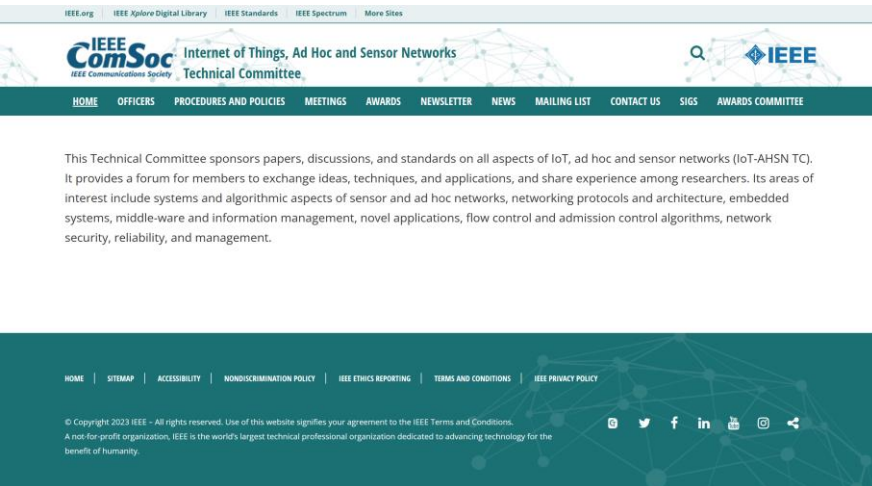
IEEE.org | IEEE Xplore Digital Library | IEEE Standards | IEEE Spectrum | More Sites

IEEE ComSoc IEEE Communications Society

Internet of Things, Ad Hoc and Sensor Networks Technical Committee

IEEE

HOME OFFICERS PROCEDURES AND POLICIES MEETINGS AWARDS NEWSLETTER NEWS MAILING LIST CONTACT US SIGS AWARDS COMMITTEE

This Technical Committee sponsors papers, discussions, and standards on all aspects of IoT, ad hoc and sensor networks (IoT-AHSN TC). It provides a forum for members to exchange ideas, techniques, and applications, and share experience among researchers. Its areas of interest include systems and algorithmic aspects of sensor and ad hoc networks, networking protocols and architecture, embedded systems, middle-ware and information management, novel applications, flow control and admission control algorithms, network security, reliability, and management.

HOME | SITEMAP | ACCESSIBILITY | NONDISCRIMINATION POLICY | IEEE ETHICS REPORTING | TERMS AND CONDITIONS | IEEE PRIVACY POLICY

© Copyright 2023 IEEE – All rights reserved. Use of this website signifies your agreement to the IEEE Terms and Conditions.
A not-for-profit organization, IEEE is the world's largest technical professional organization dedicated to advancing technology for the benefit of humanity.